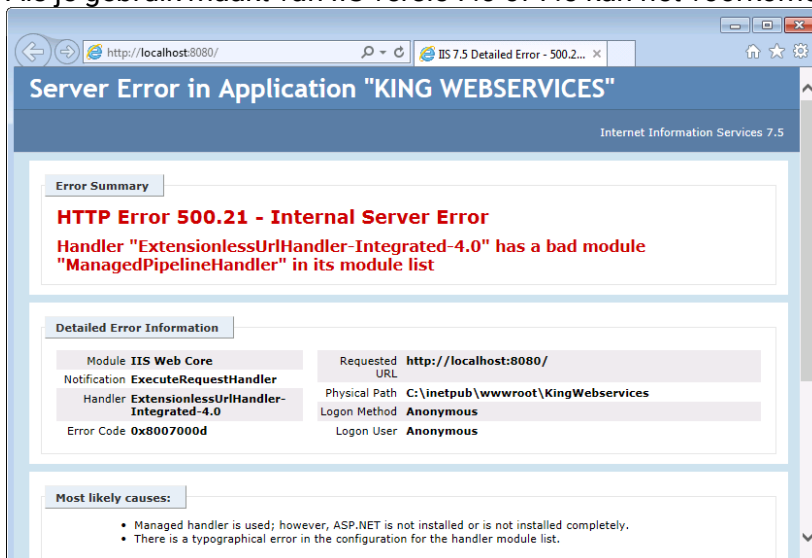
http://localhost:8080/

IIS 7.5 Detailed Error - 500.2...

Server Error in Application "KING WEBSERVICES"

Internet Information Services 7.5

Error Summary

HTTP Error 500.21 - Internal Server Error

Handler "ExtensionlessUrlHandler-Integrated-4.0" has a bad module "ManagedPipelineHandler" in its module list

Detailed Error Information

| | | | |
|---|---|---|---|
| Module | IIS Web Core | Requested URL | http://localhost:8080/ |
| Notification | ExecuteRequestHandler | Physical Path | C:\inetpub\wwwroot\KingWebservices |
| Handler | ExtensionlessUrlHandler-Integrated-4.0 | Logon Method | Anonymous |
| Error Code | 0x8007000d | Logon User | Anonymous |

Most likely causes:

• Managed handler is used; however, ASP.NET is not installed or is not installed completely.
• There is a typographical error in the configuration for the handler module list.